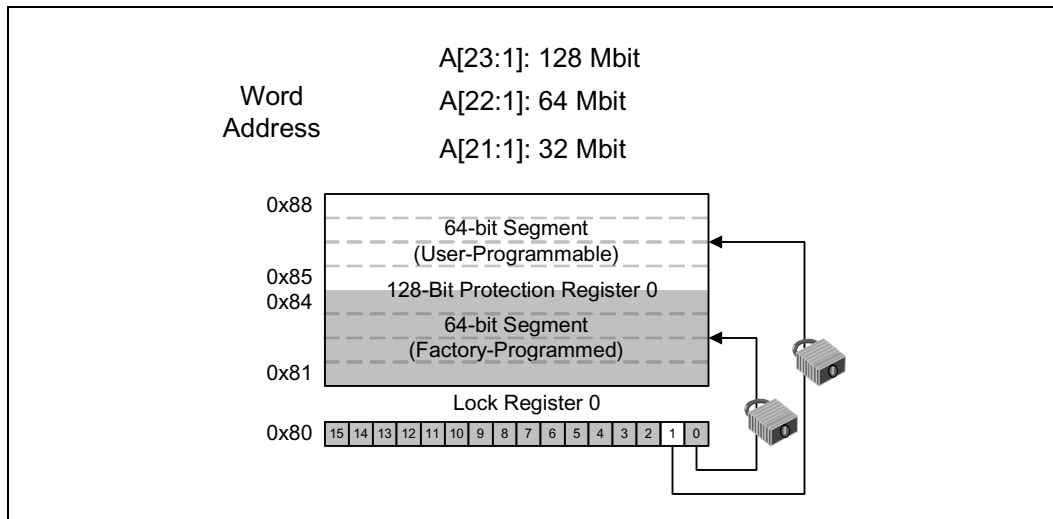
Word Address

A[23:1]: 128 Mbit

A[22:1]: 64 Mbit

A[21:1]: 32 Mbit

0x88

64-bit Segment
(User-Programmable)

0x85

0x84

128-Bit Protection Register 0

64-bit Segment
(Factory-Programmed)

0x81

Lock Register 0

0x80

| 15 | 14 | 13 | 12 | 11 | 10 | 9 | 8 | 7 | 6 | 5 | 4 | 3 | 2 | 1 | 0 |
|---|---|---|---|---|---|---|---|---|---|---|---|---|---|---|---|